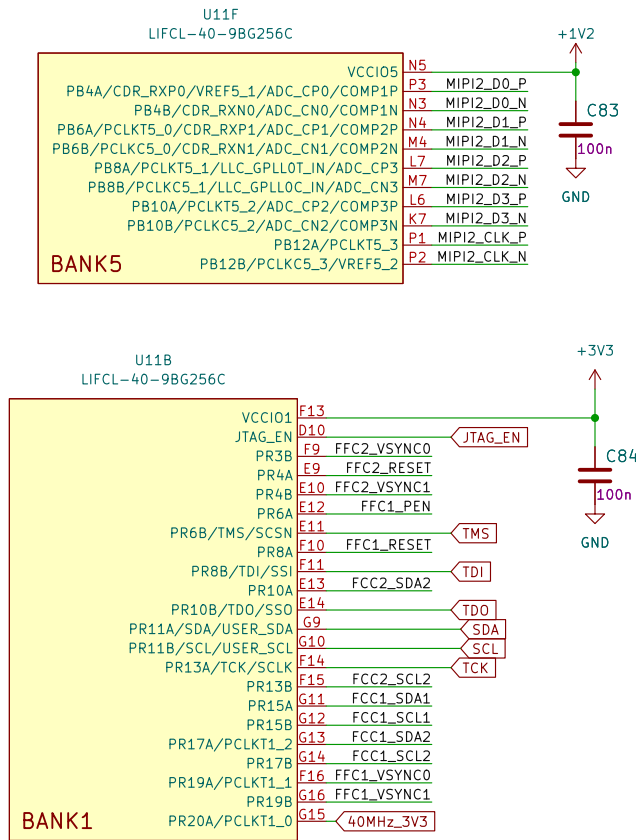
U11F
LIFCL-40-9BG256C

VCCIO5 N5
PB4A/CDR_RXP0/VREF5_1/ADC_CP0/COMP1P P3 MIPI2_D0_P
PB4B/CDR_RXN0/ADC_CN0/COMP1N N3 MIPI2_D0_N
PB6A/PCLKT5_0/CDR_RXP1/ADC_CP1/COMP2P N4 MIPI2_D1_P
PB6B/PCLKC5_0/CDR_RXN1/ADC_CN1/COMP2N M4 MIPI2_D1_N
PB8A/PCLKT5_1/LLC_GPLL0T_IN/ADC_CP3 L7 MIPI2_D2_P
PB8B/PCLKC5_1/LLC_GPLL0C_IN/ADC_CN3 M7 MIPI2_D2_N
PB10A/PCLKT5_2/ADC_CP2/COMP3P L6 MIPI2_D3_P
PB10B/PCLKC5_2/ADC_CN2/COMP3N K7 MIPI2_D3_N
PB12A/PCLKT5_3 P1 MIPI2_CLK_P
PB12B/PCLKC5_3/VREF5_2 P2 MIPI2_CLK_N
BANK5

+1V2
C83
100n
GND

U11B
LIFCL-40-9BG256C

VCCIO1 F13
JTAG_EN D10 JTAG_EN
PR3B F9 FFC2_VSYNC0
PR4A E9 FFC2_RESET
PR4B E10 FFC2_VSYNC1
PR6A E12 FFC1_PEN
PR6B/TMS/SCSN E11 TMS
PR8A F10 FFC1_RESET
PR8B/TDI/SSI F11 TDI
PR10A E13 FCC2_SDA2
PR10B/TDO/SSO E14 TDO
PR11A/SDA/USER_SDA G9 SDA
PR11B/SCL/USER_SCL G10 SCL
PR13A/TCK/SCLK F14 TCK
PR13B F15 FCC2_SCL2
PR15A G11 FCC1_SDA1
PR15B G12 FCC1_SCL1
PR17A/PCLKT1_2 G13 FCC1_SDA2
PR17B G14 FCC1_SCL2
PR19A/PCLKT1_1 F16 FFC1_VSYNC0
PR19B G16 FFC1_VSYNC1
PR20A/PCLKT1_0 G15 40MHz_3V3
BANK1

+3V3
C84
100n
GND